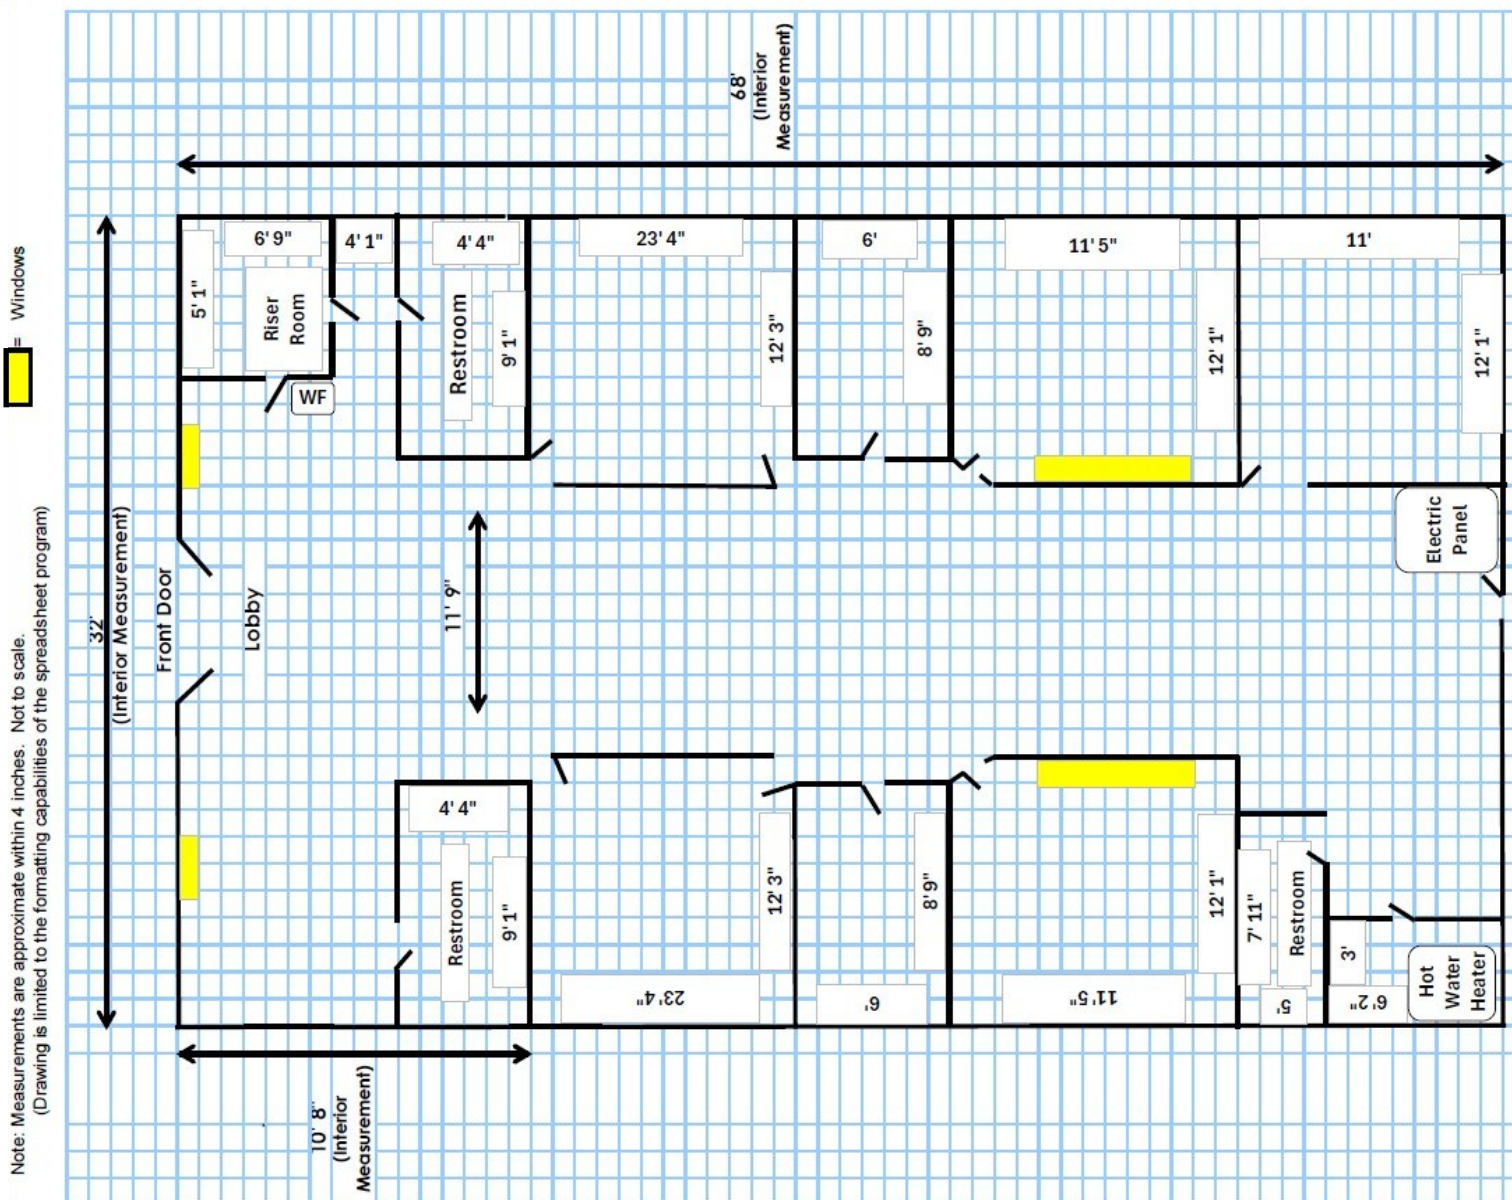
= Windows

Note: Measurements are approximate within 4 inches. Not to scale.
(Drawing is limited to the formatting capabilities of the spreadsheet program)

68'
(Interior
Measurement)

32'
(Interior Measurement)

10' 8"
(Interior
Measurement)

6' 9"
4' 1"
4' 4"
23' 4"
6'
11' 5"
11'
5' 1"
Riser
Room
WF
Restroom
9' 1"
12' 3"
8' 9"
12' 1"
12' 1"
Electric
Panel
Front Door
Lobby
11' 9"
4' 4"
Restroom
9' 1"
12' 3"
8' 9"
12' 1"
7' 11"
Restroom
3'
Hot
Water
Heater
23' 4"
6'
11' 5"
5'
6' 2"